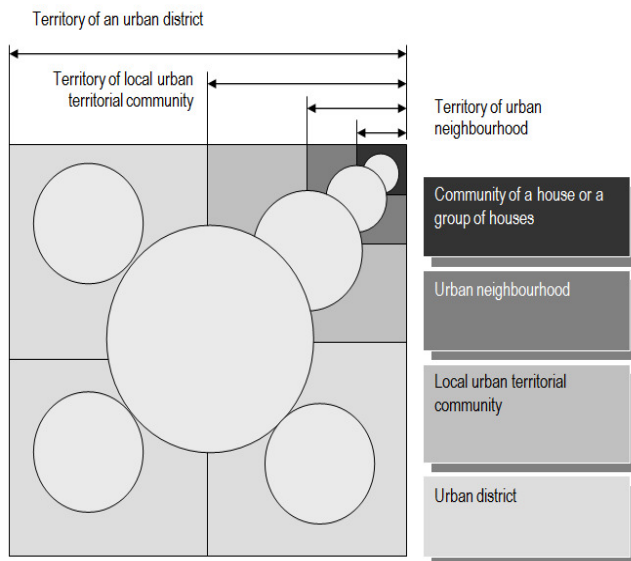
Territory of an urban district

Territory of local urban territorial community

Territory of urban neighbourhood

Community of a house or a group of houses

Urban neighbourhood

Local urban territorial community

Urban district